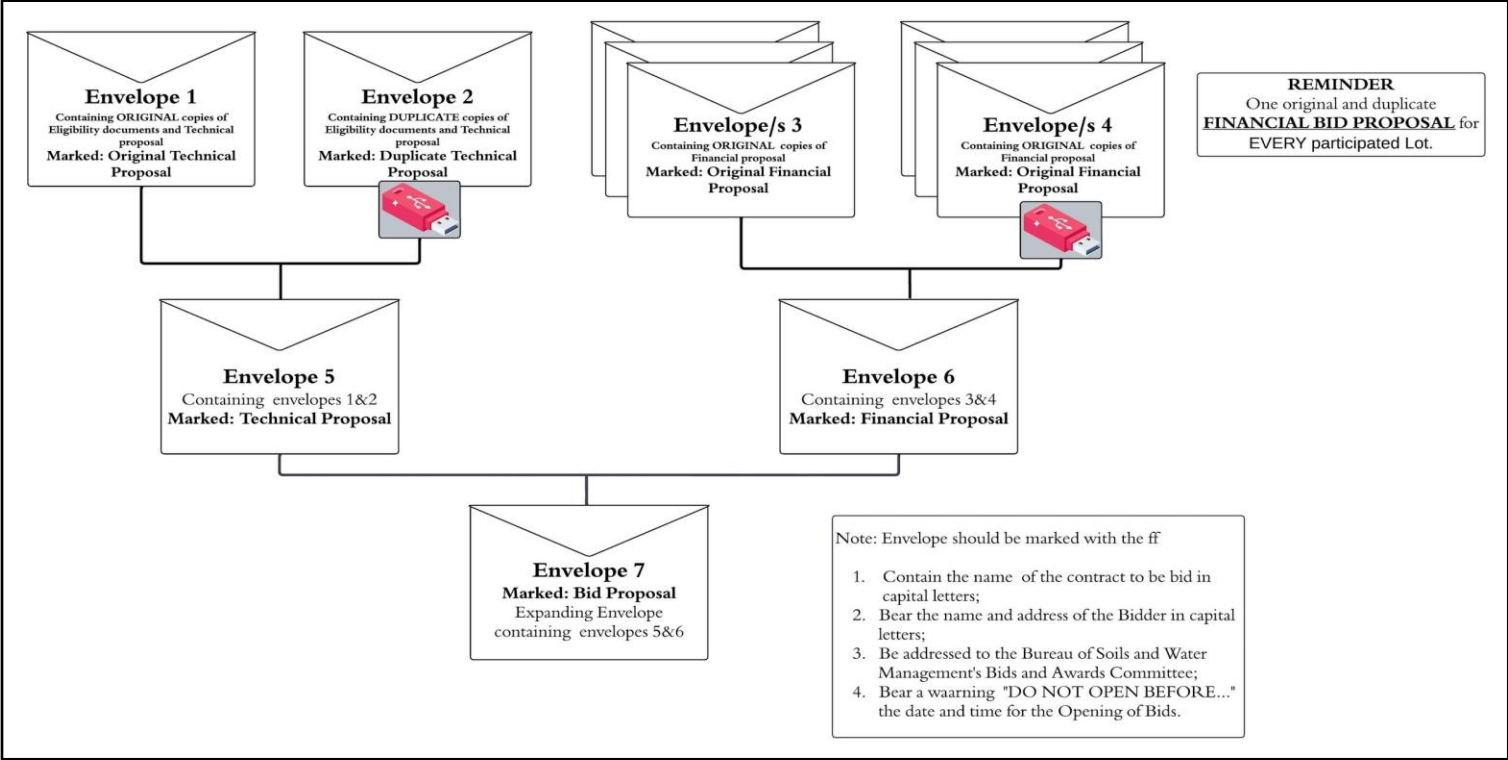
Envelope 1
Containing ORIGINAL copies of Eligibility documents and Technical proposal
Marked: Original Technical Proposal

Envelope 2
Containing DUPLICATE copies of Eligibility documents and Technical proposal
Marked: Duplicate Technical Proposal

Envelope/s 3
Containing ORIGINAL copies of Financial proposal
Marked: Original Financial Proposal

Envelope/s 4
Containing ORIGINAL copies of Financial proposal
Marked: Original Financial Proposal

REMINDER
One original and duplicate FINANCIAL BID PROPOSAL for EVERY participated Lot.

Envelope 5
Containing envelopes 1&2
Marked: Technical Proposal

Envelope 6
Containing envelopes 3&4
Marked: Financial Proposal

Envelope 7
Marked: Bid Proposal
Expanding Envelope containing envelopes 5&6

Note: Envelope should be marked with the ff

1. Contain the name of the contract to be bid in capital letters;
2. Bear the name and address of the Bidder in capital letters;
3. Be addressed to the Bureau of Soils and Water Management's Bids and Awards Committee;
4. Bear a waarning "DO NOT OPEN BEFORE..." the date and time for the Opening of Bids.